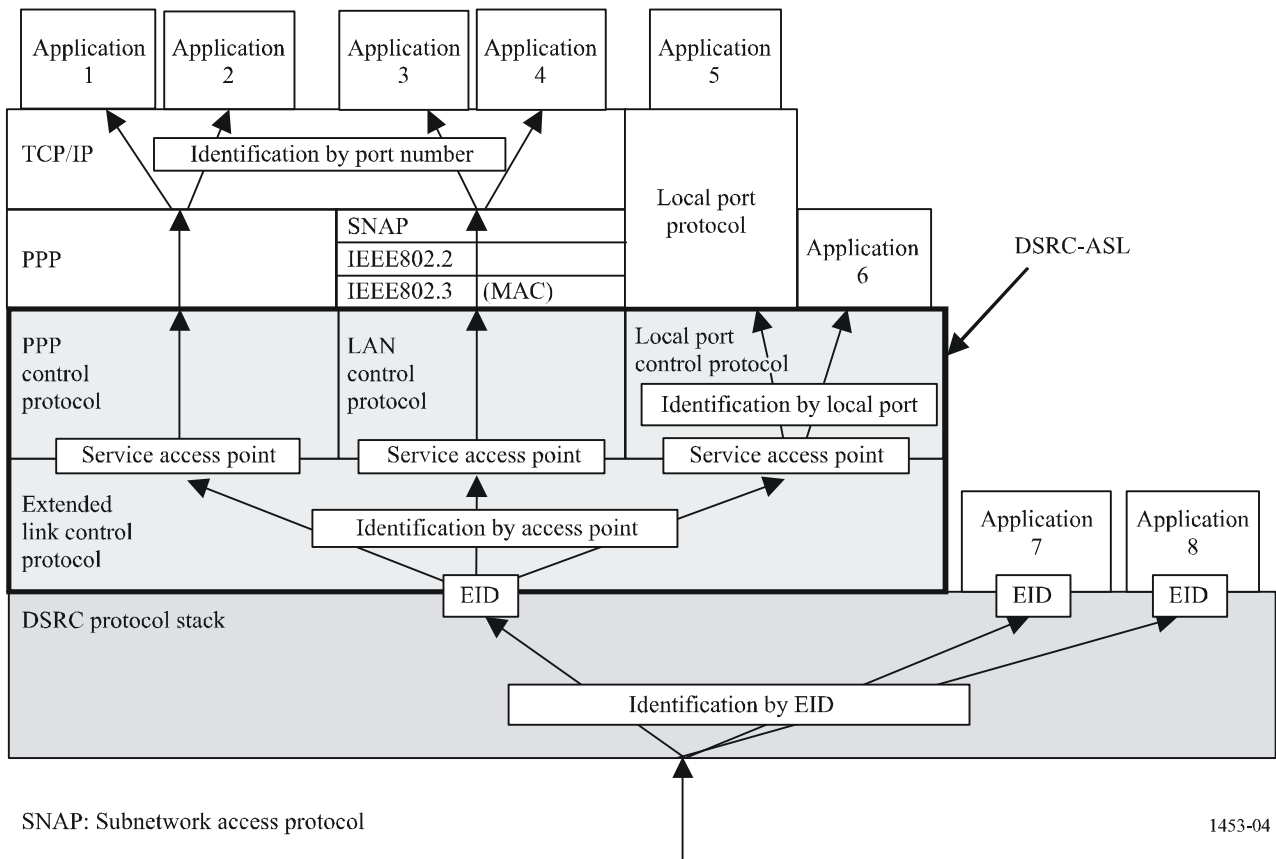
Application 1
Application 2
Application 3
Application 4
Application 5

TCP/IP
Identification by port number

Local port protocol

PPP
SNAP
IEEE802.2
IEEE802.3 (MAC)

Application 6

DSRC-ASL

PPP control protocol
LAN control protocol
Local port control protocol
Identification by local port

Service access point
Service access point
Service access point

Extended link control protocol
Identification by access point

Application 7
Application 8

EID
EID
EID

DSRC protocol stack

Identification by EID

SNAP: Subnetwork access protocol

1453-04